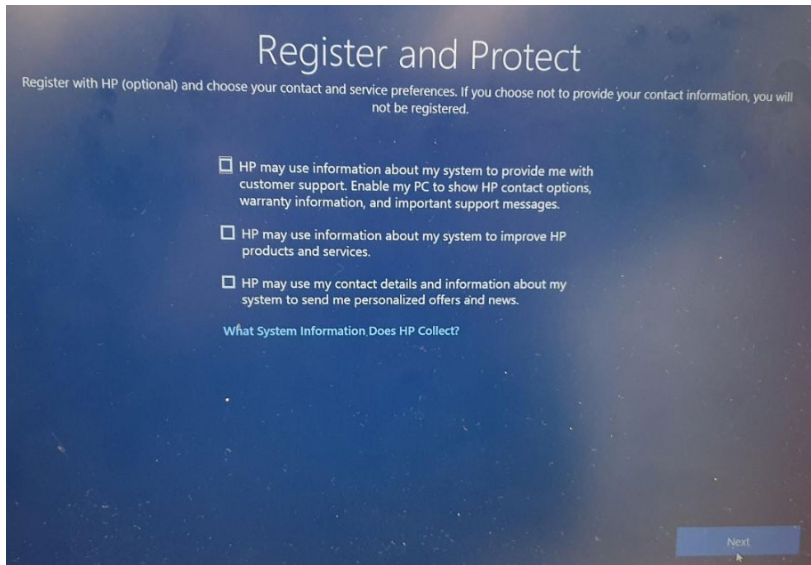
Register and Protect

Register with HP (optional) and choose your contact and service preferences. If you choose not to provide your contact information, you will not be registered.

☐ HP may use information about my system to provide me with customer support. Enable my PC to show HP contact options, warranty information, and important support messages.

☐ HP may use information about my system to improve HP products and services.

☐ HP may use my contact details and information about my system to send me personalized offers and news.

What System Information Does HP Collect?

Next